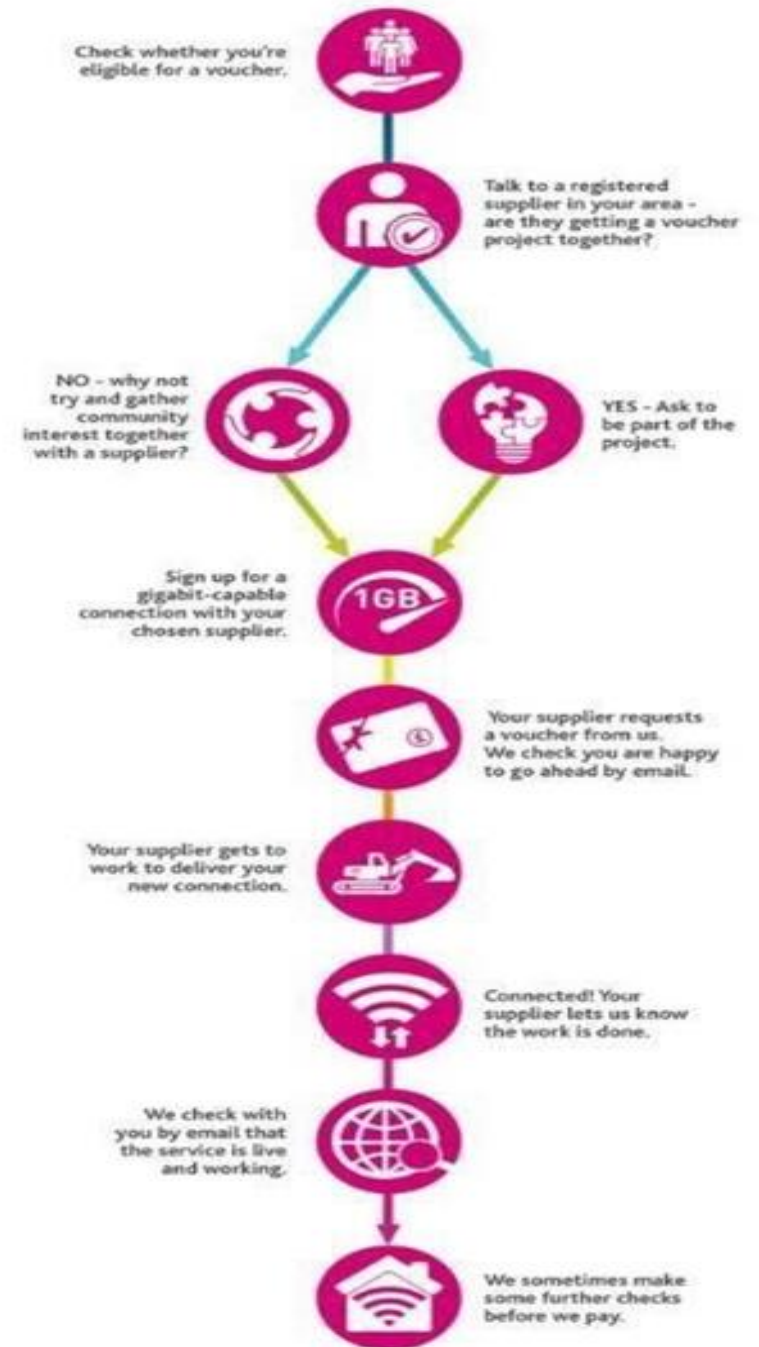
Check whether you're eligible for a voucher.

Talk to a registered supplier in your area - are they getting a voucher project together?

NO - why not try and gather community interest together with a supplier?

YES - Ask to be part of the project.

1GB

Sign up for a gigabit-capable connection with your chosen supplier.

Your supplier requests a voucher from us. We check you are happy to go ahead by email.

Your supplier gets to work to deliver your new connection.

Connected! Your supplier lets us know the work is done.

We check with you by email that the service is live and working.

We sometimes make some further checks before we pay.